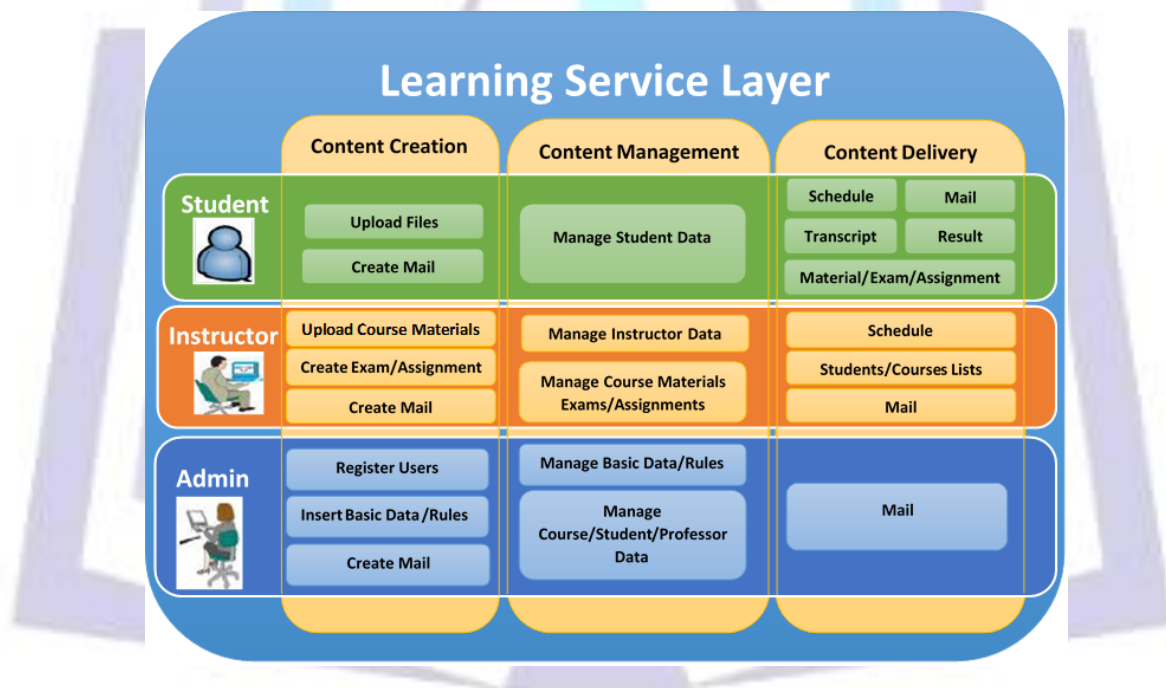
Learning Service Layer

| | Content Creation | Content Management | Content Delivery |
|---|---|---|---|
| Student | Upload Files<br>Create Mail | Manage Student Data | Schedule<br>Mail<br>Transcript<br>Result<br>Material/Exam/Assignment |
| Instructor | Upload Course Materials<br>Create Exam/Assignment<br>Create Mail | Manage Instructor Data<br>Manage Course Materials Exams/Assignments | Schedule<br>Students/Courses Lists<br>Mail |
| Admin | Register Users<br>Insert Basic Data/Rules<br>Create Mail | Manage Basic Data/Rules<br>Manage Course/Student/Professor Data | Mail |